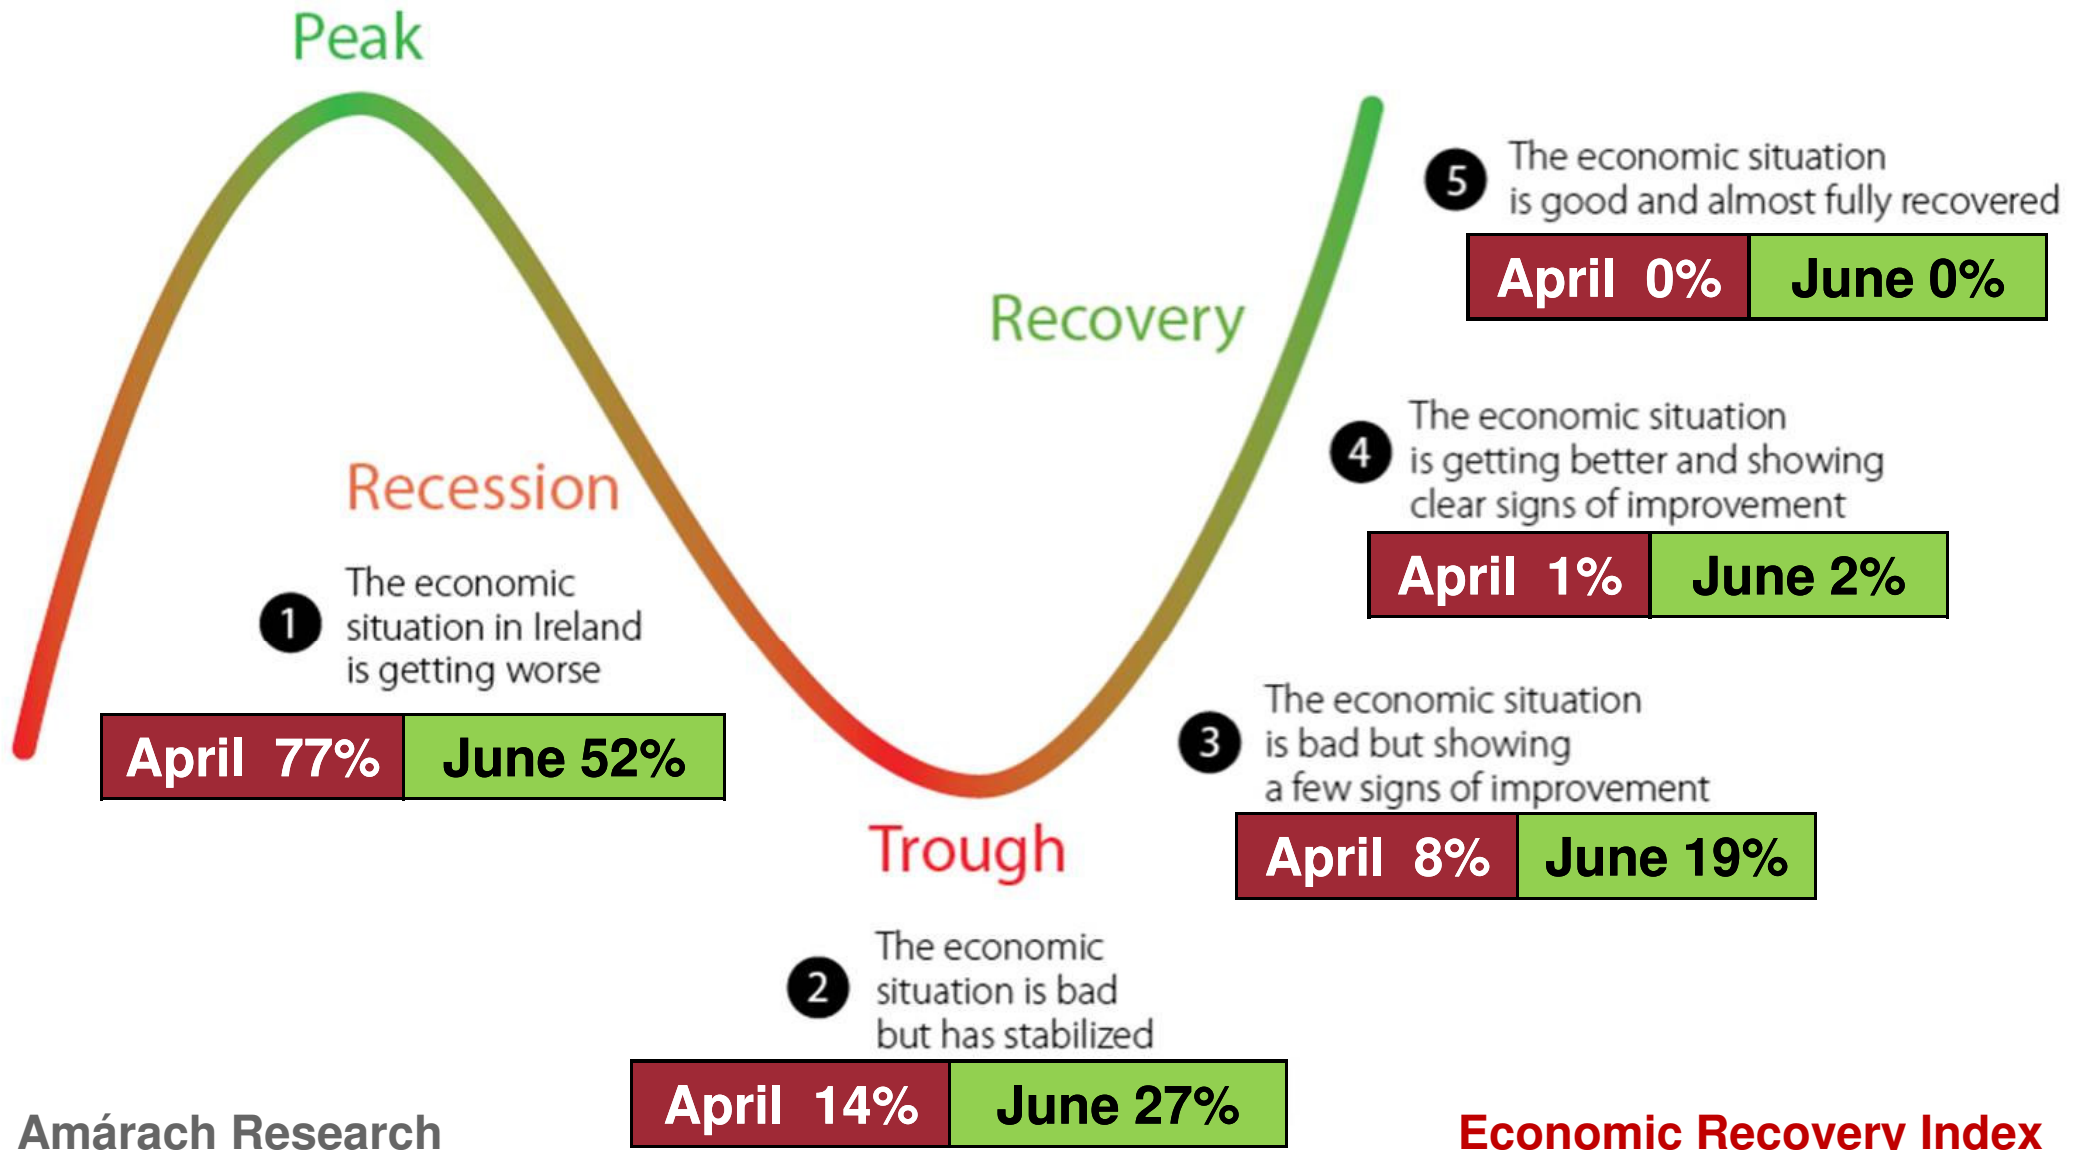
Peak

Recovery

5 The economic situation is good and almost fully recovered

April 0% June 0%

4 The economic situation is getting better and showing clear signs of improvement

April 1% June 2%

Recession

1 The economic situation in Ireland is getting worse

April 77% June 52%

3 The economic situation is bad but showing a few signs of improvement

April 8% June 19%

Trough

2 The economic situation is bad but has stabilized

April 14% June 27%

Amárach Research

Economic Recovery Index